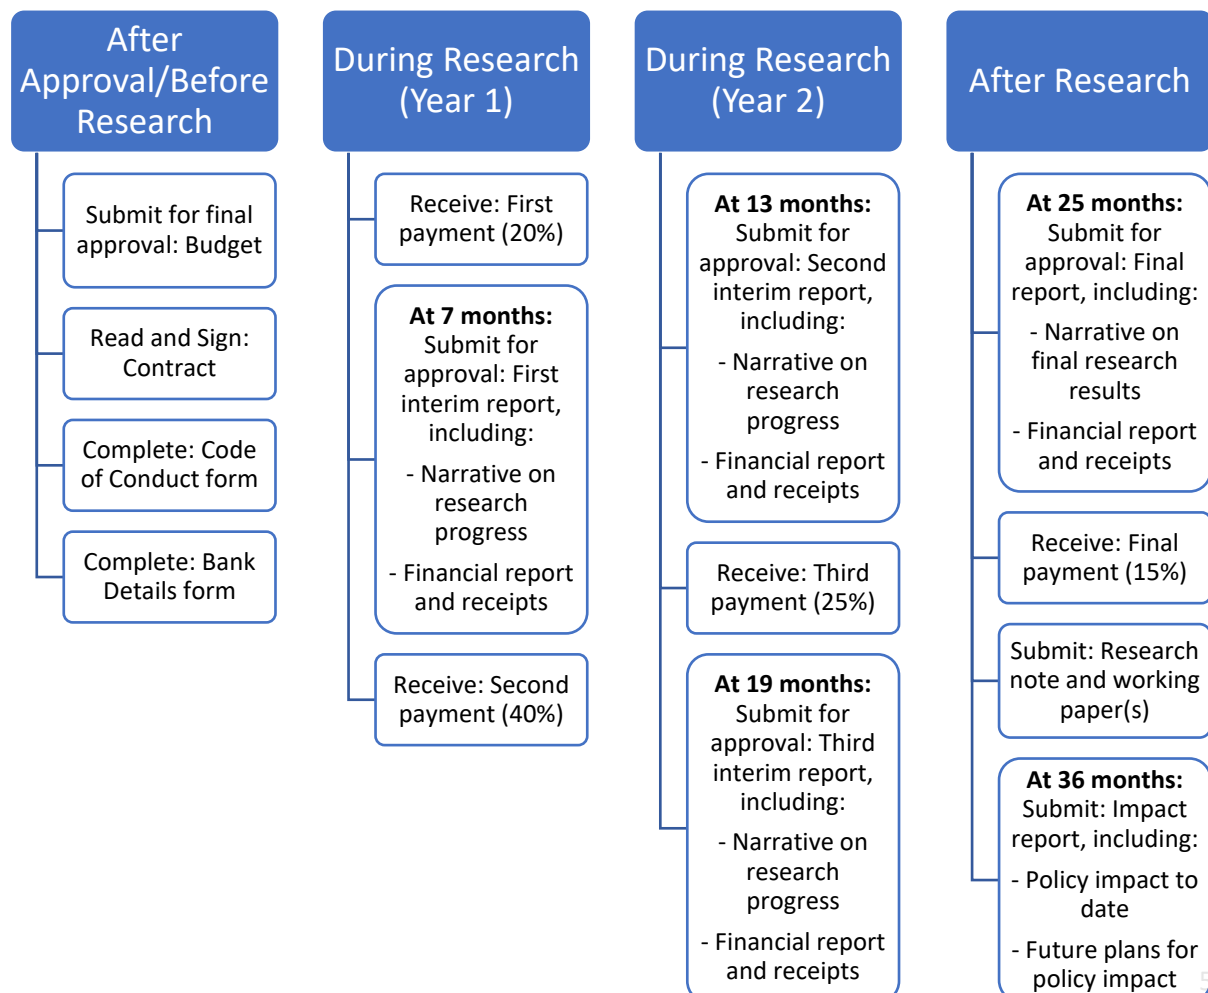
After Approval/Before Research

Submit for final approval: Budget

Read and Sign: Contract

Complete: Code of Conduct form

Complete: Bank Details form

During Research (Year 1)

Receive: First payment (20%)

**At 7 months:** Submit for approval: First interim report, including:

- Narrative on research progress

- Financial report and receipts

Receive: Second payment (40%)

During Research (Year 2)

**At 13 months:** Submit for approval: Second interim report, including:

- Narrative on research progress

- Financial report and receipts

Receive: Third payment (25%)

**At 19 months:** Submit for approval: Third interim report, including:

- Narrative on research progress

- Financial report and receipts

After Research

**At 25 months:** Submit for approval: Final report, including:

- Narrative on final research results

- Financial report and receipts

Receive: Final payment (15%)

Submit: Research note and working paper(s)

**At 36 months:** Submit: Impact report, including:

- Policy impact to date

- Future plans for policy impact

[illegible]